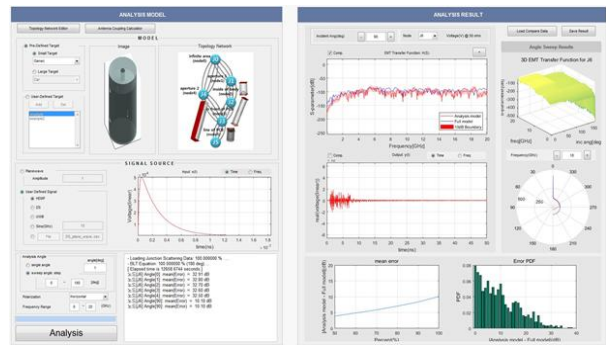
ANALYSIS MODEL

Topology Network Editor

Antenna Coupling Calculation

MODEL

Pre-Defined Target

Small Target

Large Target

Image

Topology Network

User-Defined Target

SIGNAL SOURCE

Harmonic

Amplitude

User Defined Signal

HEMP

Time

Freq

Voltage[V/m]

time[s]

Analysis

ANALYSIS RESULT

Load Compare Data

Save Result

Angle Sweep Results

3D EMT Transfer Function for All

Time

Freq

Analysis model

Full model

15dB Boundary

Frequency[GHz]

time[ns]

freq[GHz]

inc.ang[deg]

mean error

Error PDF

PDF